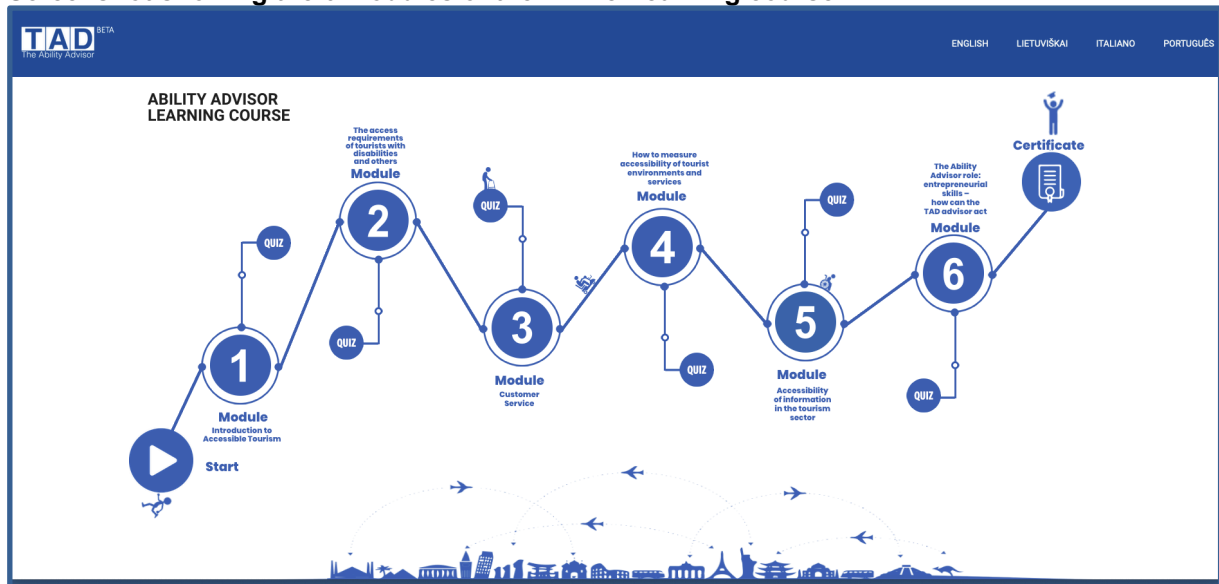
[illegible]

TAD BETA
The Ability Advisor

ENGLISH LIETUVIŠKAI ITALIANO PORTUGUÊS

ABILITY ADVISOR
LEARNING COURSE

The access requirements of tourists with disabilities and others
Module
2

QUIZ

How to measure accessibility of tourist environments and services
Module
4

QUIZ

The Ability Advisor role: entrepreneurial skills – how can the TAD advisor act
Module
6

Certificate

QUIZ

QUIZ

1
Module
Introduction to Accessible Tourism

3
Module
Customer Service

QUIZ

5
Module
Accessibility of information in the tourism sector

QUIZ

Start